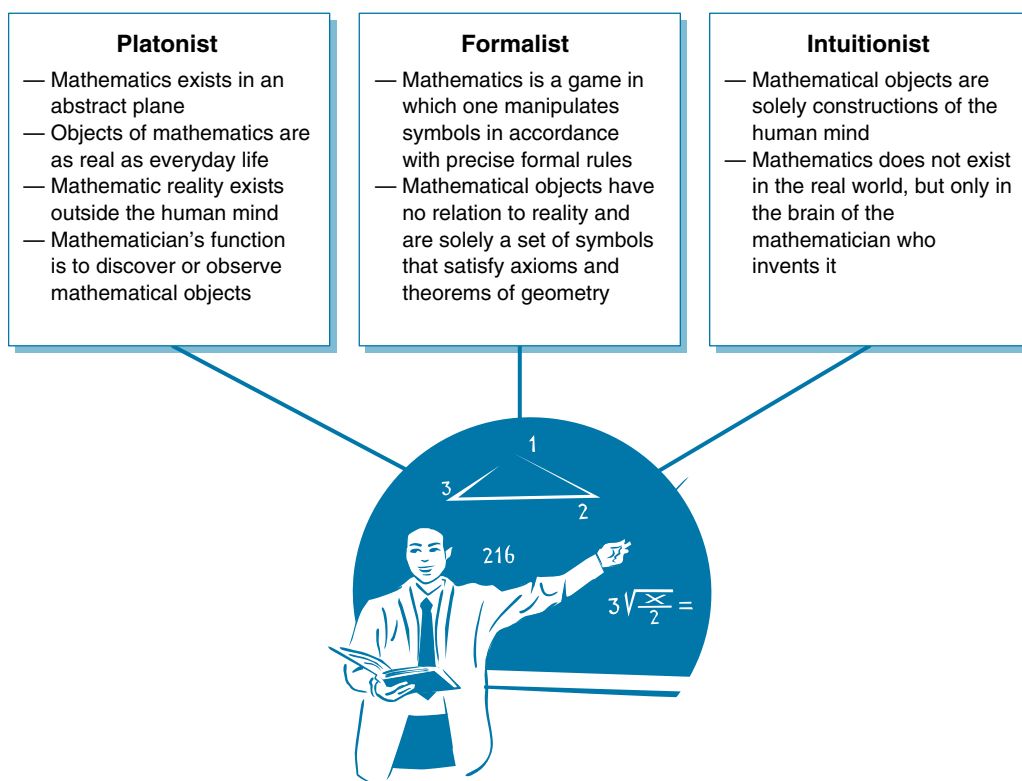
Platonist

— Mathematics exists in an abstract plane
— Objects of mathematics are as real as everyday life
— Mathematic reality exists outside the human mind
— Mathematician's function is to discover or observe mathematical objects

Formalist

— Mathematics is a game in which one manipulates symbols in accordance with precise formal rules
— Mathematical objects have no relation to reality and are solely a set of symbols that satisfy axioms and theorems of geometry

Intuitionist

— Mathematical objects are solely constructions of the human mind
— Mathematics does not exist in the real world, but only in the brain of the mathematician who invents it

1
3
2
216
$3\sqrt{\frac{x}{2}} =$